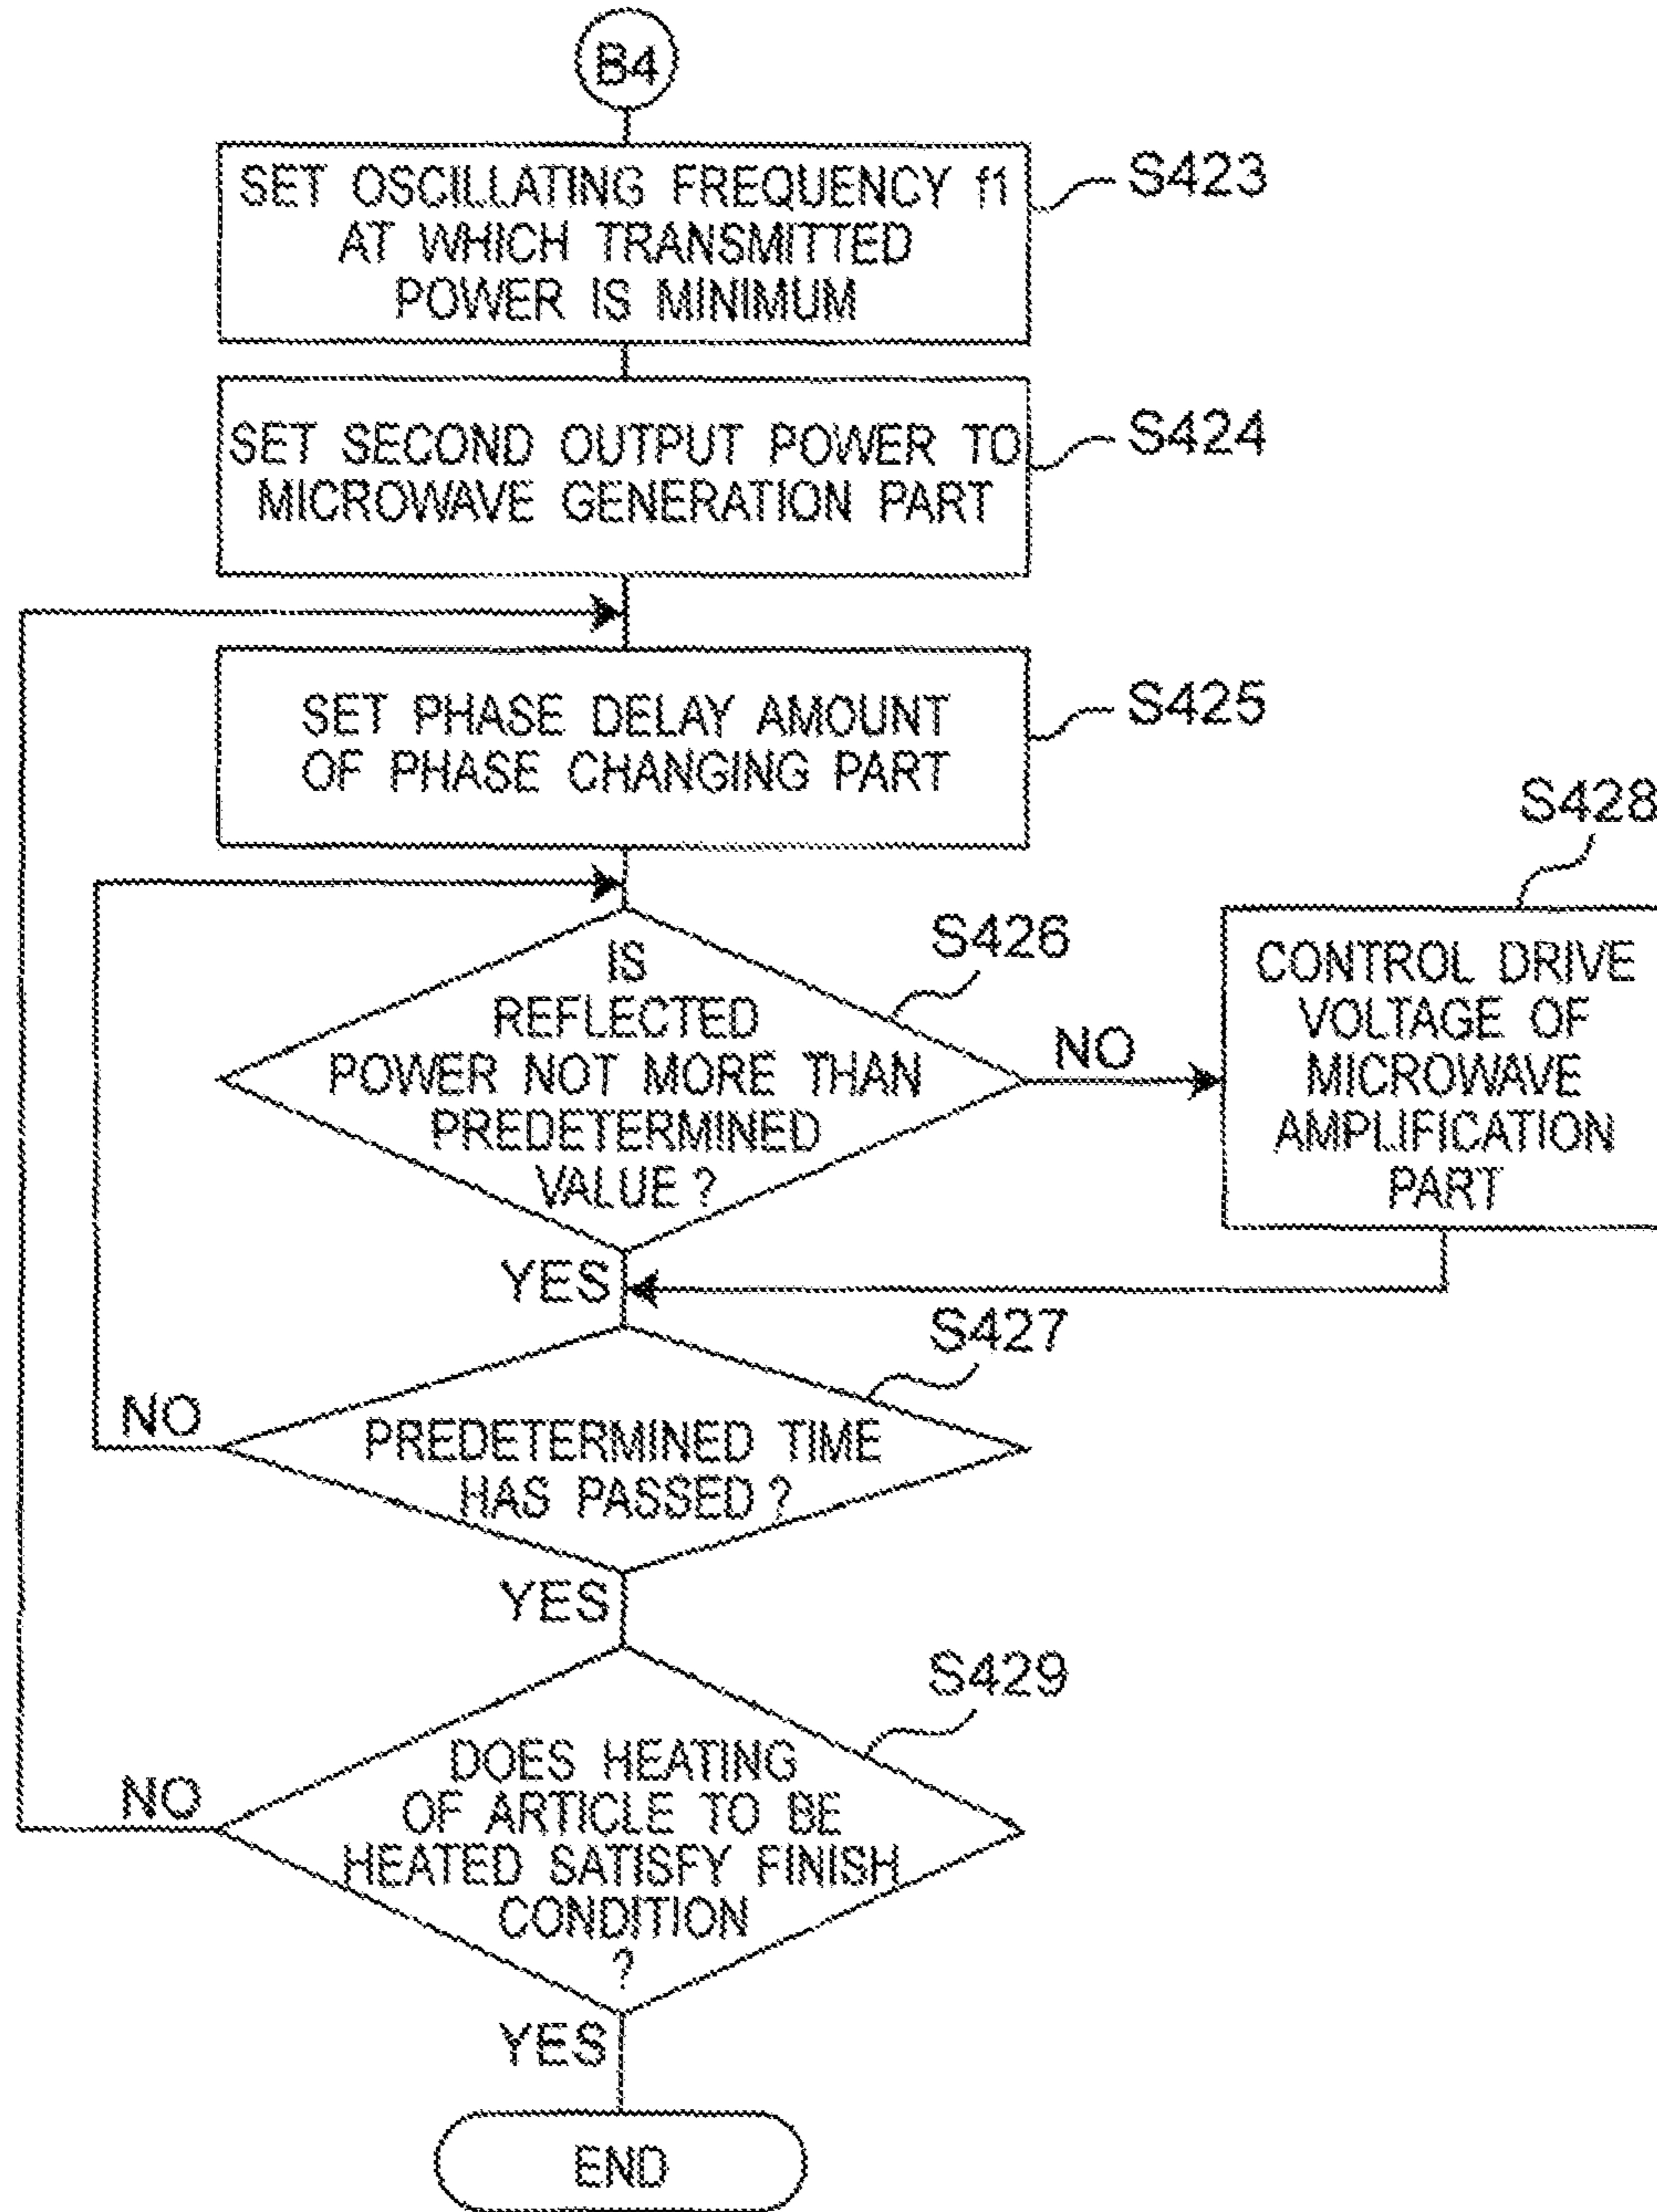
B4

SET OSCILLATING FREQUENCY f1 AT WHICH TRANSMITTED POWER IS MINIMUM

S423

SET SECOND OUTPUT POWER TO MICROWAVE GENERATION PART

S424

SET PHASE DELAY AMOUNT OF PHASE CHANGING PART

S425

S428

IS REFLECTED POWER NOT MORE THAN PREDETERMINED VALUE ?

S426

NO

CONTROL DRIVE VOLTAGE OF MICROWAVE AMPLIFICATION PART

YES

S427

NO

PREDETERMINED TIME HAS PASSED ?

YES

S429

NO

DOES HEATING OF ARTICLE TO BE HEATED SATISFY FINISH CONDITION ?

YES

END